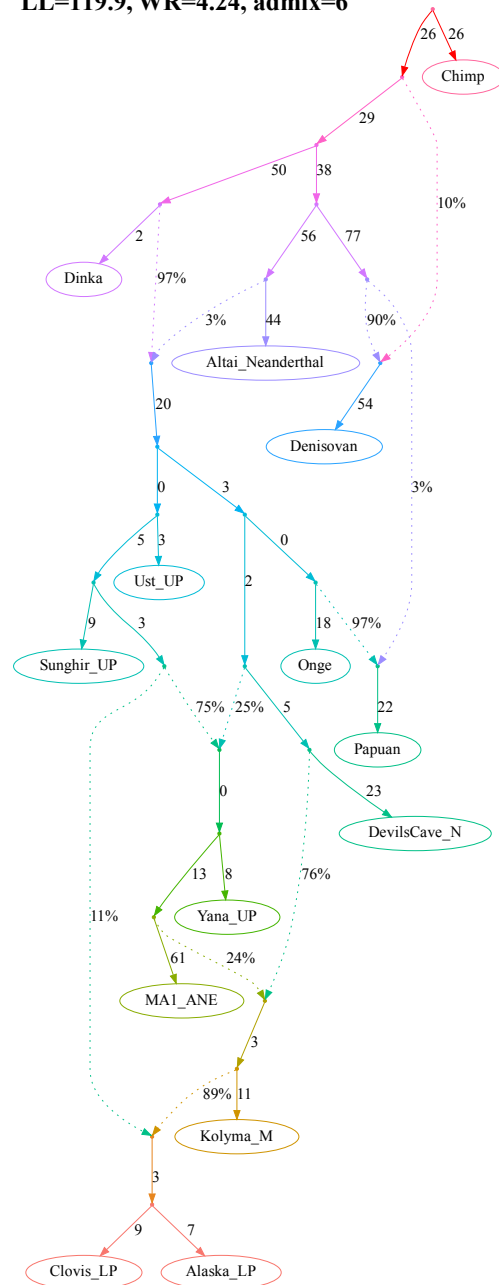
LL=119.9, WR=4.24, admix=6

26
26
Chimp
29
10%
50
38
2
56
77
Dinka
97%
3%
44
90%
Altai_Neanderthal
20
54
Denisovan
0
3
3%
5
3
0
Ust_UP
9
3
2
18
97%
Sunghir_UP
Onge
75%
25%
5
22
Papuan
0
23
DevilsCave_N
13
8
76%
11%
Yana_UP
61
24%
MA1_ANE
3
89%
11
Kolyma_M
3
9
7
Clovis_LP
Alaska_LP